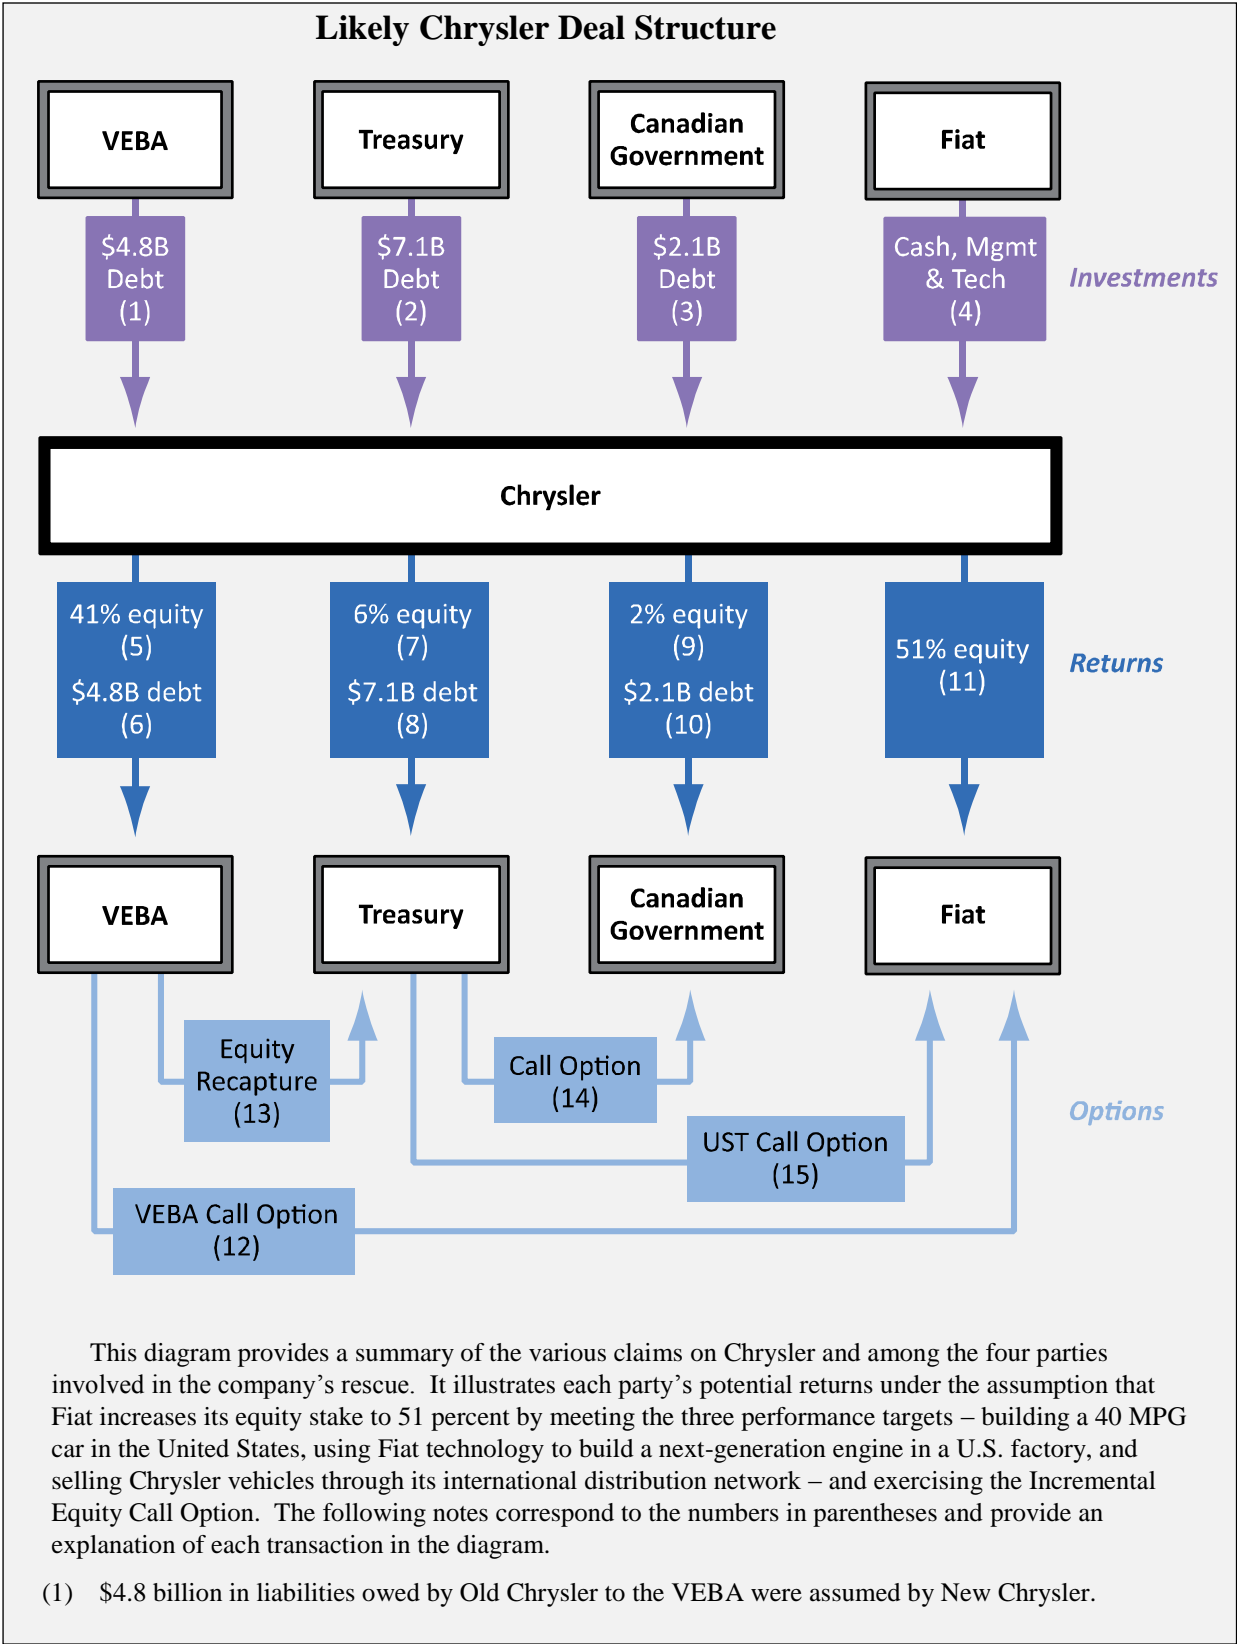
Likely Chrysler Deal Structure

VEBA

Treasury

Canadian Government

Fiat

$4.8B Debt (1)

$7.1B Debt (2)

$2.1B Debt (3)

Cash, Mgmt & Tech (4)

Investments

Chrysler

41% equity (5)

$4.8B debt (6)

6% equity (7)

$7.1B debt (8)

2% equity (9)

$2.1B debt (10)

51% equity (11)

Returns

VEBA

Treasury

Canadian Government

Fiat

Equity Recapture (13)

Call Option (14)

UST Call Option (15)

VEBA Call Option (12)

Options

This diagram provides a summary of the various claims on Chrysler and among the four parties involved in the company's rescue. It illustrates each party's potential returns under the assumption that Fiat increases its equity stake to 51 percent by meeting the three performance targets – building a 40 MPG car in the United States, using Fiat technology to build a next-generation engine in a U.S. factory, and selling Chrysler vehicles through its international distribution network – and exercising the Incremental Equity Call Option. The following notes correspond to the numbers in parentheses and provide an explanation of each transaction in the diagram.

(1) $4.8 billion in liabilities owed by Old Chrysler to the VEBA were assumed by New Chrysler.